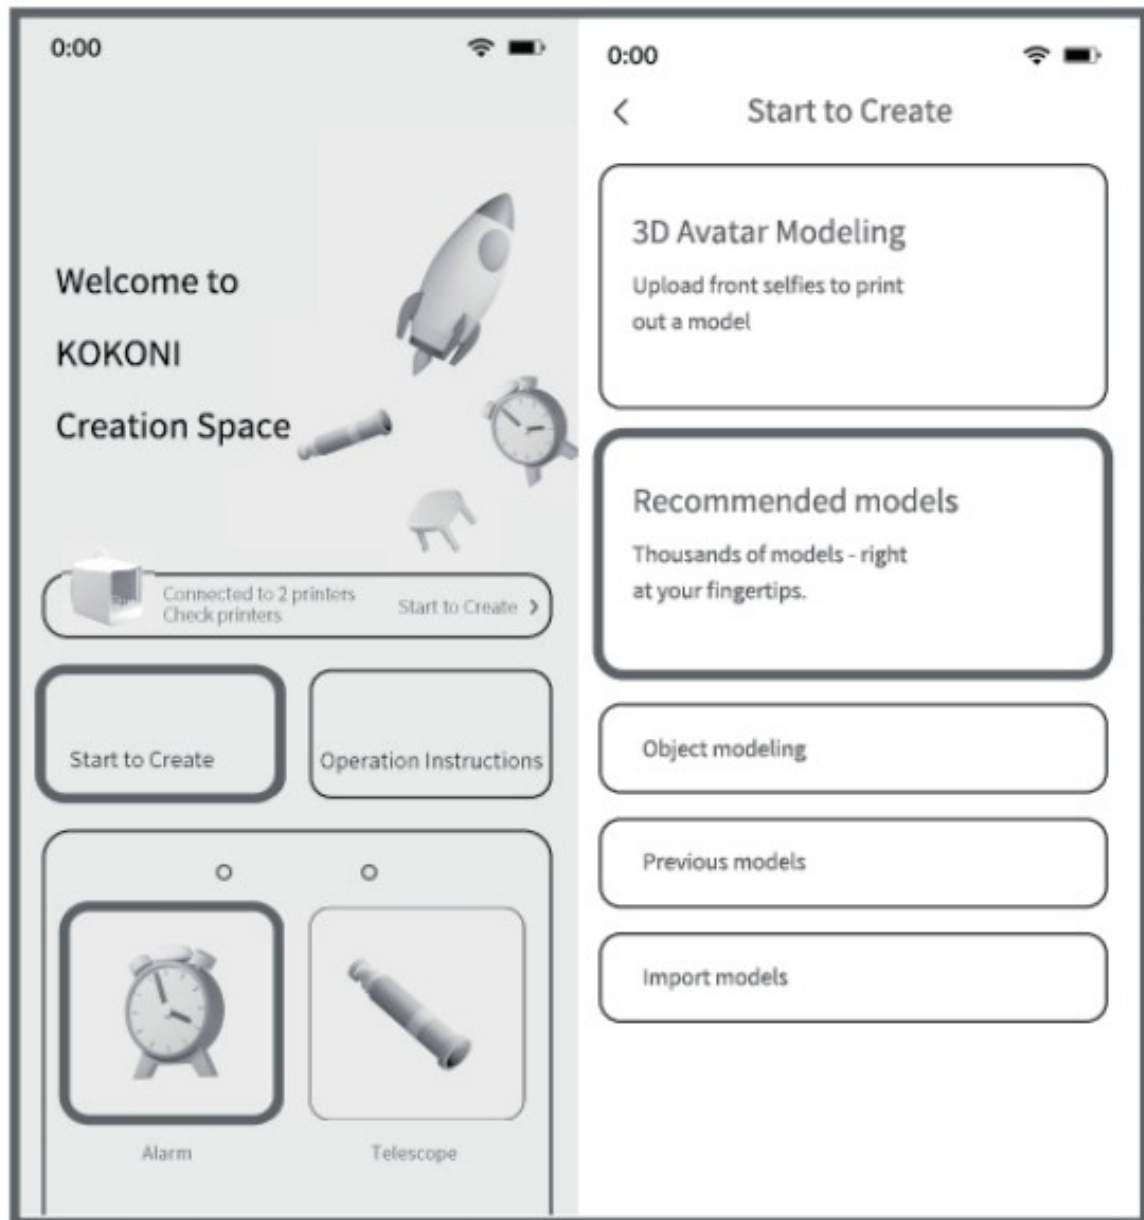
0:00

Welcome to

KOKONI

Creation Space

Connected to 2 printers
Check printers

Start to Create >

Start to Create

Operation Instructions

Alarm

Telescope

0:00

<

Start to Create

3D Avatar Modeling

Upload front selfies to print out a model

Recommended models

Thousands of models - right at your fingertips.

Object modeling

Previous models

Import models